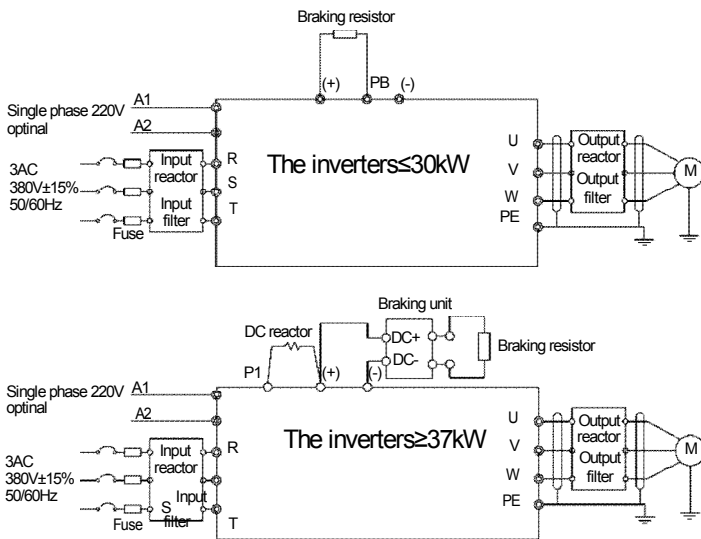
Braking resistor

(+) PB (-)

Single phase 220V optinal A1

A2

3AC 380V±15% 50/60Hz

Fuse

Input reactor

Input filter

R

S

T

The inverters≤30kW

U

V

W

PE

Output reactor

Output filter

M

Braking unit

DC reactor

DC+

DC-

Braking resistor

P1 (+) (-)

Single phase 220V optinal A1

A2

3AC 380V±15% 50/60Hz

Fuse

Input reactor

Input filter

R

S

T

The inverters≥37kW

U

V

W

PE

Output reactor

Output filter

M